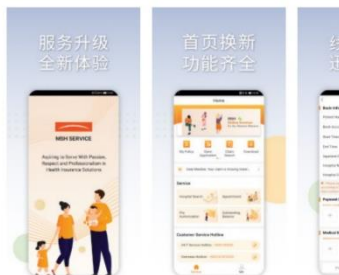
服务升级
全新体验

MSH SERVICE

Aspiring to Serve With Passion, Respect and Professionalism in Health Insurance Solutions

首页换新
功能齐全

Home

My Policy
Claims Application
Claims Record
Downloads

Service
Hospital Search
Appointment
Pre-Authorization
Direct Billing

Customer Service Hotline

续
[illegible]